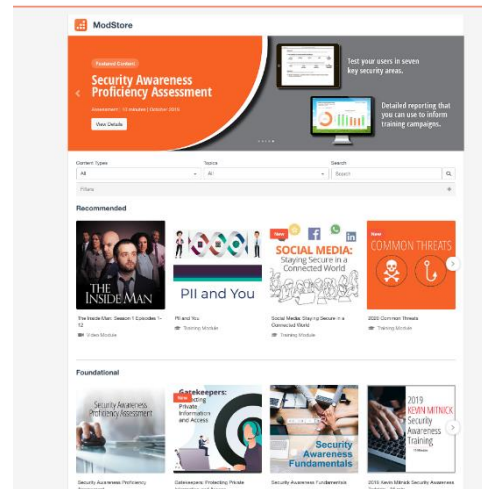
ModStore

Featured Content

Security Awareness Proficiency Assessment

Assessment | 15 minutes | October 2019

View Details

Test your users in seven key security areas.

Detailed reporting that you can use to inform training campaigns.

Content Types
All

Topics
All

Search
Search

Filters

Recommended

THE INSIDE MAN

The Inside Man: Season 1 Episodes 1-12

Video Module

PII and You

PII and You

Training Module

New

SOCIAL MEDIA: Staying Secure in a Connected World

Social Media: Staying Secure in a Connected World

Training Module

New

COMMON THREATS

2020 Common Threats

Training Module

Foundational

Security Awareness Proficiency Assessment

New

Gatekeepers: Protecting Private Information and Access

Security Awareness Fundamentals

2019 KEVIN MITNICK Security Awareness Training

Security Awareness Proficiency

Gatekeepers: Protecting Private

Security Awareness Fundamentals

2019 Kevin Mitnick Security Awareness